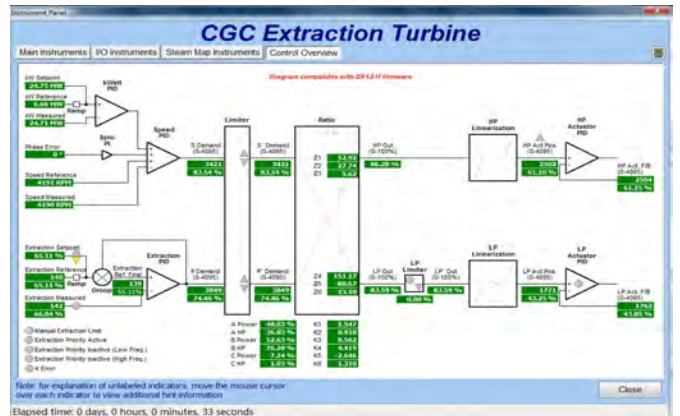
Instrument Panel

CGC Extraction Turbine

Main Instruments | I/O Instruments | Steam Map Instruments | Control Overview

Diagram compatible with 2013-II firmware

kW Setpoint
24.75 MW
kW Reference
0.46 MW
Ramp
kW Measured
24.71 MW
kWatt PID

Sync PI

Phase Error
0 °

Speed Reference
4191 RPM

Speed Measured
4190 RPM

Speed PID

S Demand (0-4095)
3421
83.54 %

Limiter

S' Demand (0-4095)
3421
83.54 %

Ratio

Z1 52.92
Z2 27.74
Z3 5.62

HP Out (0-100%)
86.28 %

HP Linearization

HP Act Pos. (0-4095)
2502
61.10 %

HP Actuator PID

HP Act. F/B (0-4095)
2504
61.15 %

Extraction Setpoint
65.11 %
Extraction Reference
65.11 %
Ramp
Droop
Extraction Measured
142
64.84 %

Extraction Ref.C Drop
139
65.11 %

Extraction PID

P Demand (0-4095)
3049
74.46 %

P' Demand (0-4095)
3049
74.46 %

Z4 151.17
Z5 -80.67
Z6 25.89

LP Out (0-100%)
83.59 %

LP Limiter
0.00 %

LP' Out (0-100%)
83.59 %

LP Linearization

LP Act Pos. (0-4095)
1771
43.25 %

LP Actuator PID

LP Act. F/B (0-4095)
1763
43.05 %

Manual Extraction Limit
Extraction Priority Active
Extraction Priority Inactive (Low Freq.)
Extraction Priority Inactive (High Freq.)
K Error

A Power 46.05 %
A HP 36.85 %
B Power 52.63 %
B HP 76.30 %
C Power -7.24 %
C HP 3.05 %

K1 3.547
K2 0.918
K3 0.562
K4 4.415
K5 -2.646
K6 1.310

Note: for explanation of unlabeled indicators, move the mouse cursor over each indicator to view additional hint information

Close

Elapsed time: 0 days, 0 hours, 0 minutes, 33 seconds